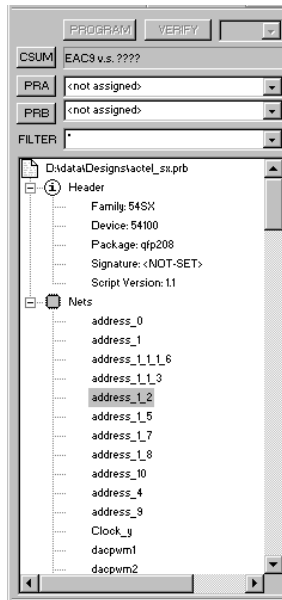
PROGRAM VERIFY

CSUM EAC9 v.s. ????

PRA <not assigned>

PRB <not assigned>

FILTER *

D:\data\Designs\actel_sx.prb

Header

Family: 54SX

Device: 54100

Package: qfp208

Signature: <NOT-SET>

Script Version: 1.1

Nets

address_0

address_1

address_1_1_6

address_1_1_3

address_1_2

address_1_5

address_1_7

address_1_8

address_10

address_4

address_9

Clock_y

dacpwm1

dacpwm2